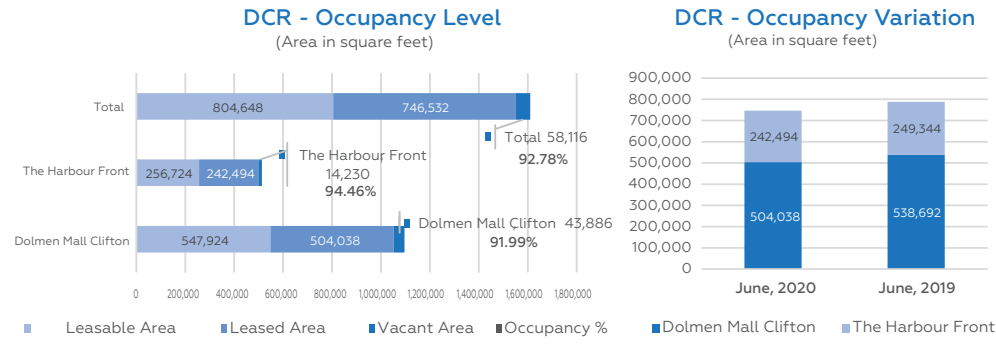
DCR - Occupancy Level
(Area in square feet)

Total
804,648
746,532
Total 58,116
92.78%

The Harbour Front
256,724
242,494
The Harbour Front 14,230
94.46%

Dolmen Mall Clifton
547,924
504,038
Dolmen Mall Clifton 43,886
91.99%

0 200,000 400,000 600,000 800,000 1,000,000 1,200,000 1,400,000 1,600,000 1,800,000

Leasable Area Leased Area Vacant Area Occupancy %

DCR - Occupancy Variation
(Area in square feet)

900,000
800,000
700,000
600,000
500,000
400,000
300,000
200,000
100,000
0

242,494
504,038
June, 2020

249,344
538,692
June, 2019

Dolmen Mall Clifton The Harbour Front